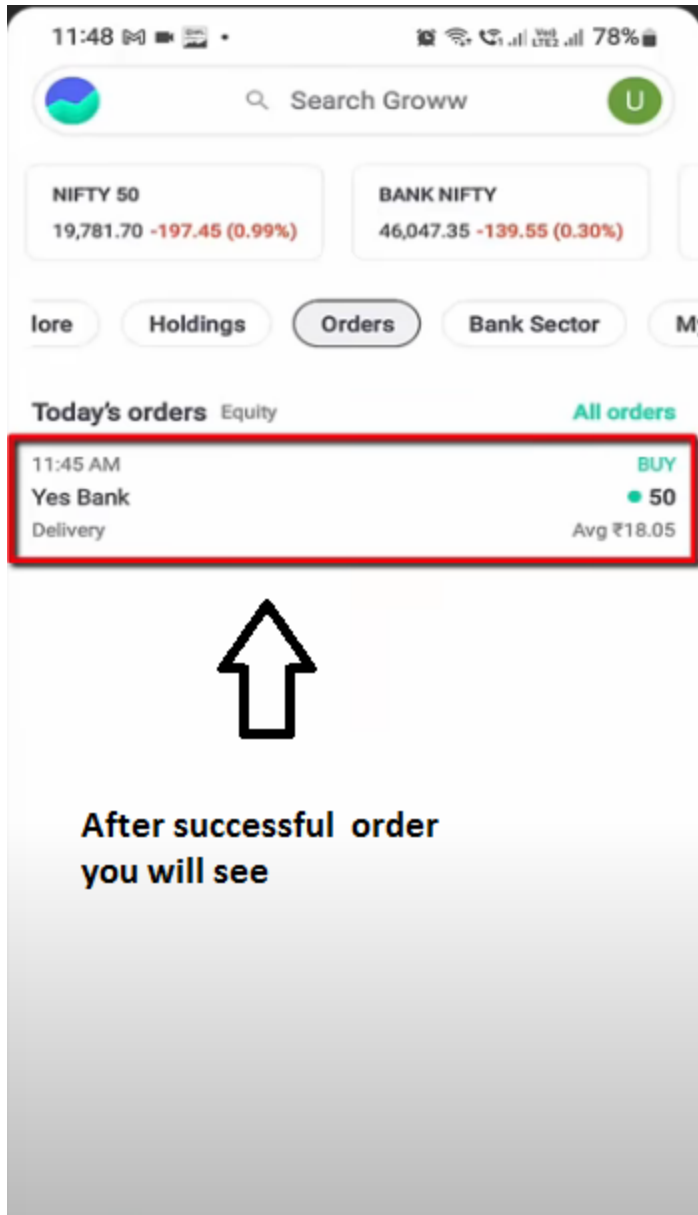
11:48 • 78%

Search Groww

U

NIFTY 50
19,781.70 -197.45 (0.99%)

BANK NIFTY
46,047.35 -139.55 (0.30%)

lore

Holdings

Orders

Bank Sector

My

Today's orders Equity

All orders

11:45 AM
BUY
Yes Bank
50
Delivery
Avg ₹18.05

After successful order you will see